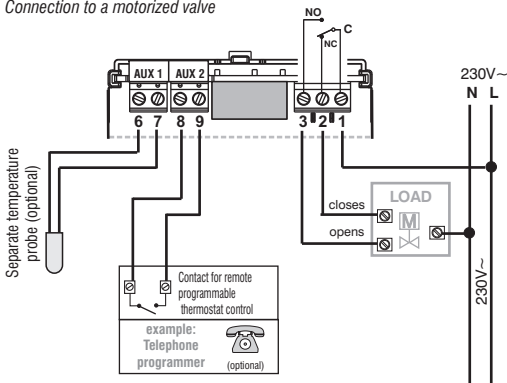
Connection to a motorized valve

NO
C
NC

AUX 1
AUX 2

6 7 8 9
3 2 1

230V~
N L

Separate temperature probe (optional)

LOAD
M
closes
opens

230V~

Contact for remote programmable thermostat control

example:
Telephone programmer

(optional)